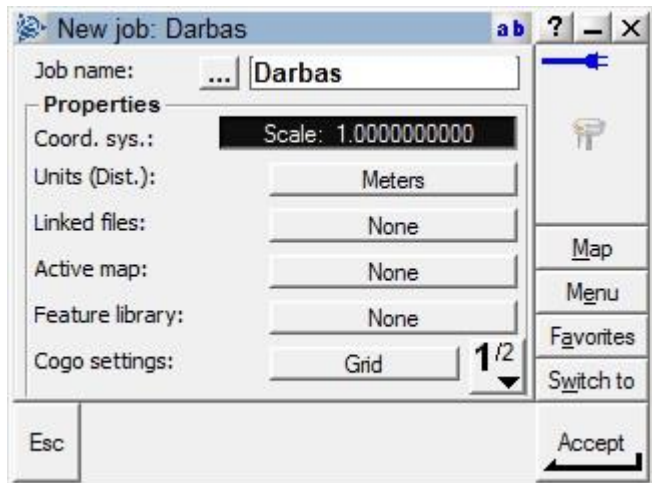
New job: Darbas
ab ? _ X
Job name: ... Darbas
Properties
Coord. sys.: Scale: 1.0000000000
Units (Dist.): Meters
Linked files: None
Active map: None
Feature library: None
Cogo settings: Grid
1/2
Map
Menu
Favorites
Switch to
Esc
Accept